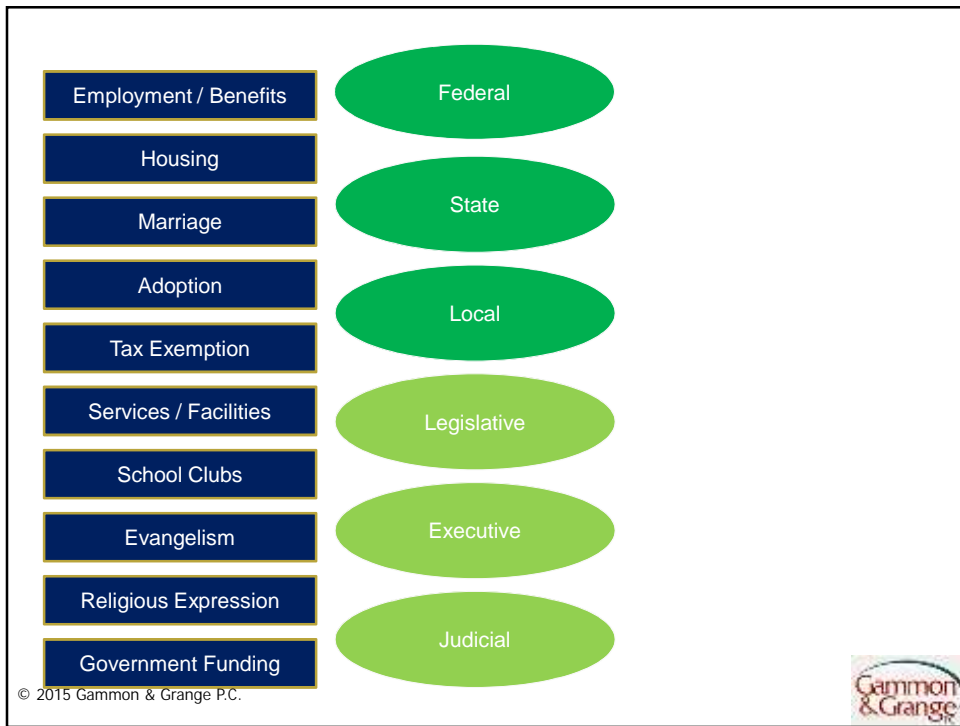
Employment / Benefits

Housing

Marriage

Adoption

Tax Exemption

Services / Facilities

School Clubs

Evangelism

Religious Expression

Government Funding

Federal

State

Local

Legislative

Executive

Judicial

© 2015 Gammon & Grange P.C.

Gammon & Grange